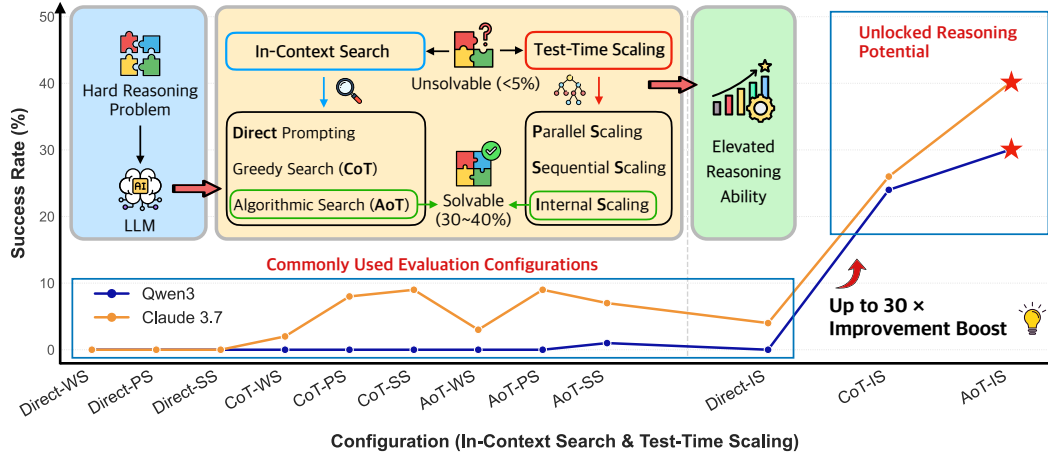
50

40

30

20

10

0

Success Rate (%)

Hard Reasoning Problem

AI

LLM

In-Context Search

Test-Time Scaling

Unsolvable (<5%)

Direct Prompting

Greedy Search (CoT)

Algorithmic Search (AoT)

Solvable (30~40%)

Parallel Scaling

Sequential Scaling

Internal Scaling

Elevated Reasoning Ability

Unlocked Reasoning Potential

Commonly Used Evaluation Configurations

Qwen3

Claude 3.7

Up to 30 × Improvement Boost

Direct-WS
Direct-PS
Direct-SS
CoT-WS
CoT-PS
CoT-SS
AoT-WS
AoT-PS
AoT-SS
Direct-IS
CoT-IS
AoT-IS

Configuration (In-Context Search & Test-Time Scaling)